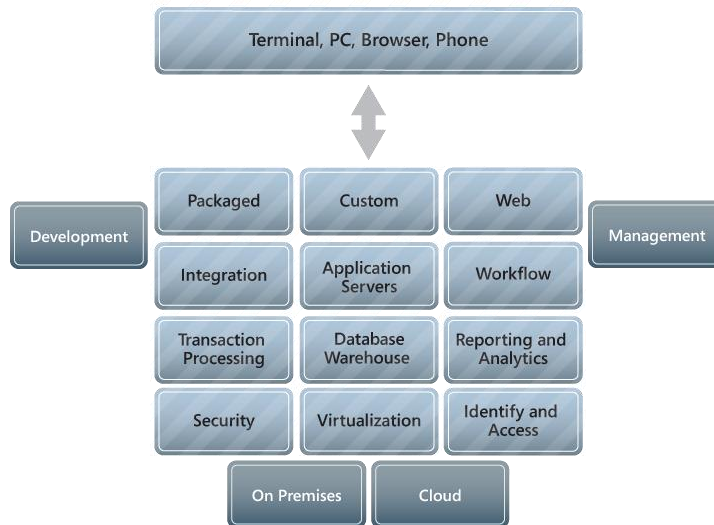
Terminal, PC, Browser, Phone

Development

Packaged

Custom

Web

Management

Integration

Application Servers

Workflow

Transaction Processing

Database Warehouse

Reporting and Analytics

Security

Virtualization

Identify and Access

On Premises

Cloud